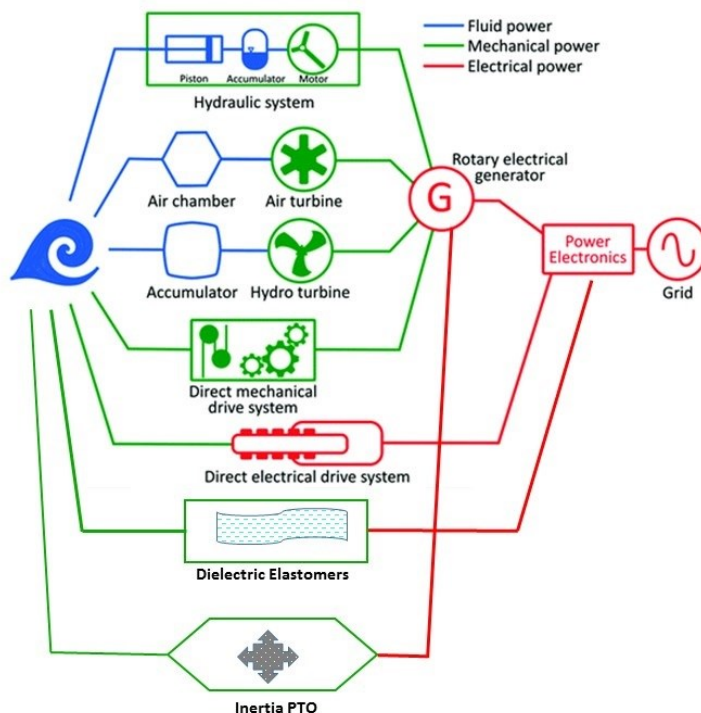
Fluid power
Mechanical power
Electrical power

Piston
Accumulator
Motor
Hydraulic system

Air chamber
Air turbine

Rotary electrical generator
G

Power Electronics
Grid

Accumulator
Hydro turbine

Direct mechanical drive system

Direct electrical drive system

Dielectric Elastomers

Inertia PTO